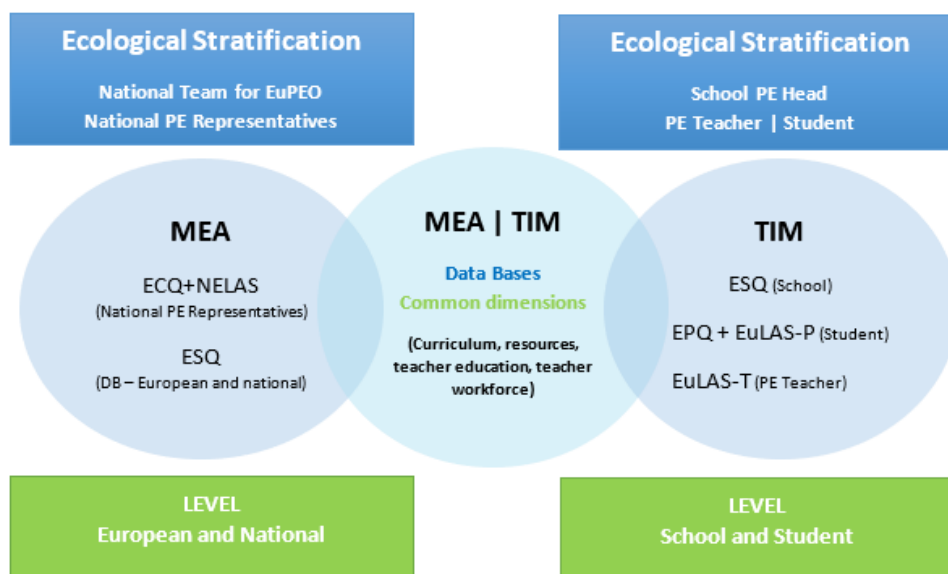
Ecological Stratification

National Team for EuPEO
National PE Representatives

Ecological Stratification

School PE Head
PE Teacher | Student

MEA

ECQ+NELAS
(National PE Representatives)

ESQ
(DB – European and national)

MEA | TIM

Data Bases
Common dimensions

(Curriculum, resources, teacher education, teacher workforce)

TIM

ESQ (School)

EPQ + EuLAS-P (Student)

EuLAS-T (PE Teacher)

LEVEL
European and National

LEVEL
School and Student